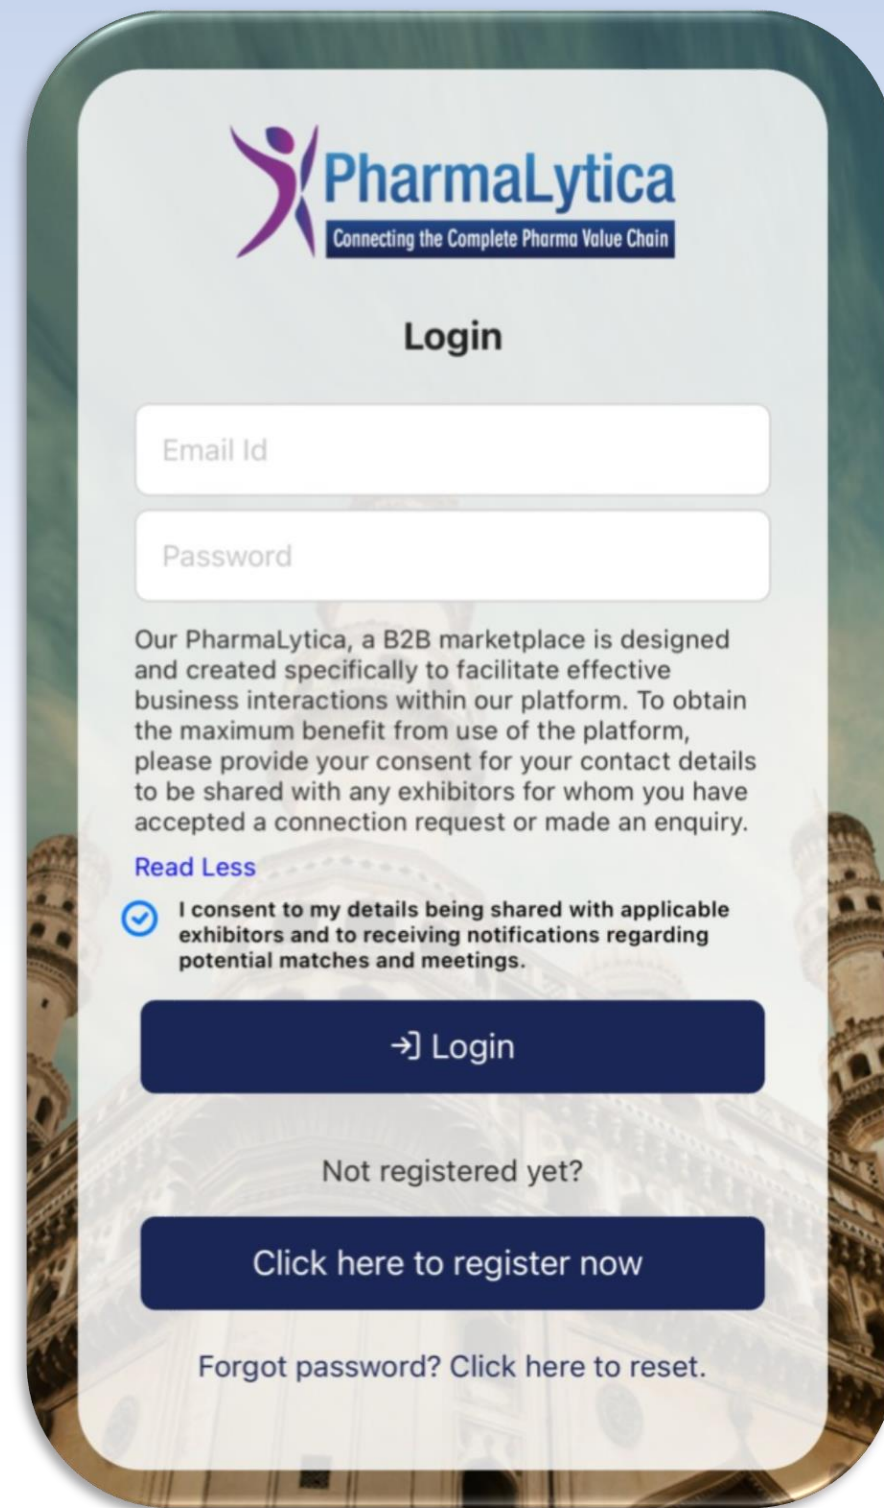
PharmaLytica
Connecting the Complete Pharma Value Chain

Login

Email Id

Password

Our PharmaLytica, a B2B marketplace is designed and created specifically to facilitate effective business interactions within our platform. To obtain the maximum benefit from use of the platform, please provide your consent for your contact details to be shared with any exhibitors for whom you have accepted a connection request or made an enquiry.

Read Less

I consent to my details being shared with applicable exhibitors and to receiving notifications regarding potential matches and meetings.

Login

Not registered yet?

Click here to register now

Forgot password? Click here to reset.